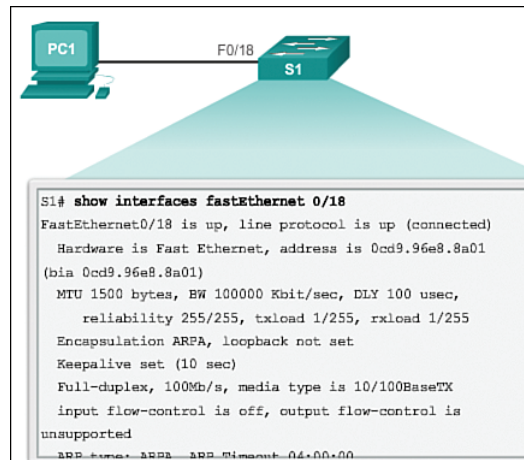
PC1

F0/18

S1

S1# **show interfaces fastEthernet 0/18**
FastEthernet0/18 is up, line protocol is up (connected)
  Hardware is Fast Ethernet, address is 0cd9.96e8.8a01
(bia 0cd9.96e8.8a01)
  MTU 1500 bytes, BW 100000 Kbit/sec, DLY 100 usec,
     reliability 255/255, txload 1/255, rxload 1/255
  Encapsulation ARPA, loopback not set
  Keepalive set (10 sec)
  Full-duplex, 100Mb/s, media type is 10/100BaseTX
  input flow-control is off, output flow-control is
unsupported
  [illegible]